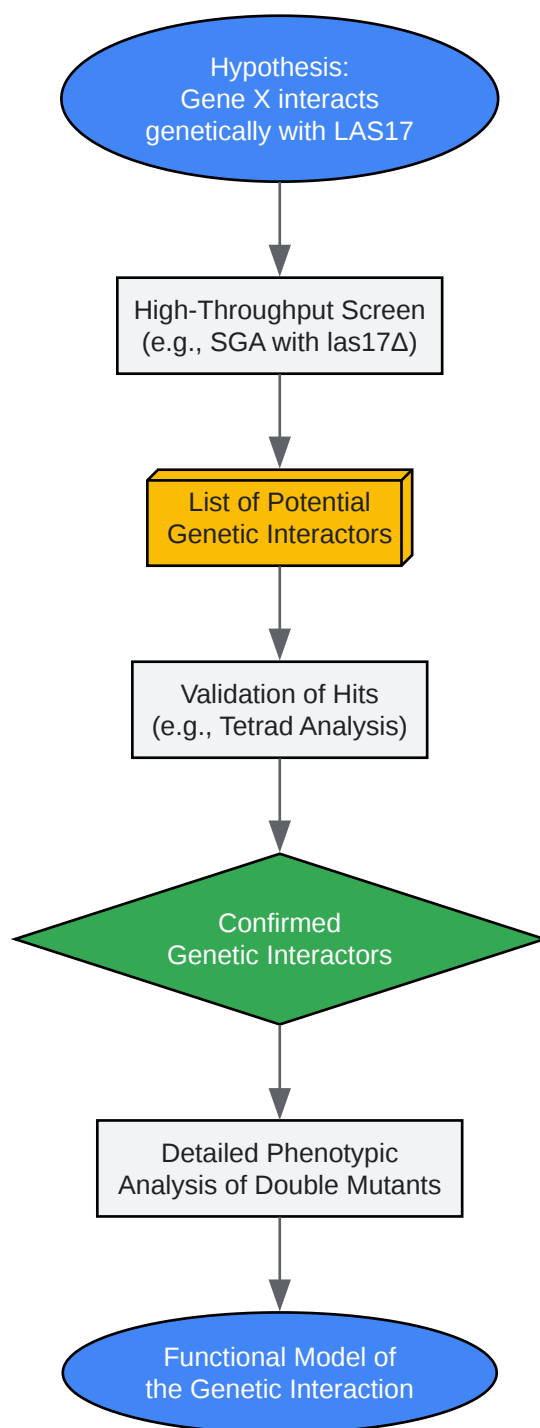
Hypothesis:
Gene X interacts genetically with LAS17

High-Throughput Screen
(e.g., SGA with las17Δ)

List of Potential
Genetic Interactors

Validation of Hits
(e.g., Tetrad Analysis)

Confirmed
Genetic Interactors

Detailed Phenotypic
Analysis of Double Mutants

Functional Model of
the Genetic Interaction